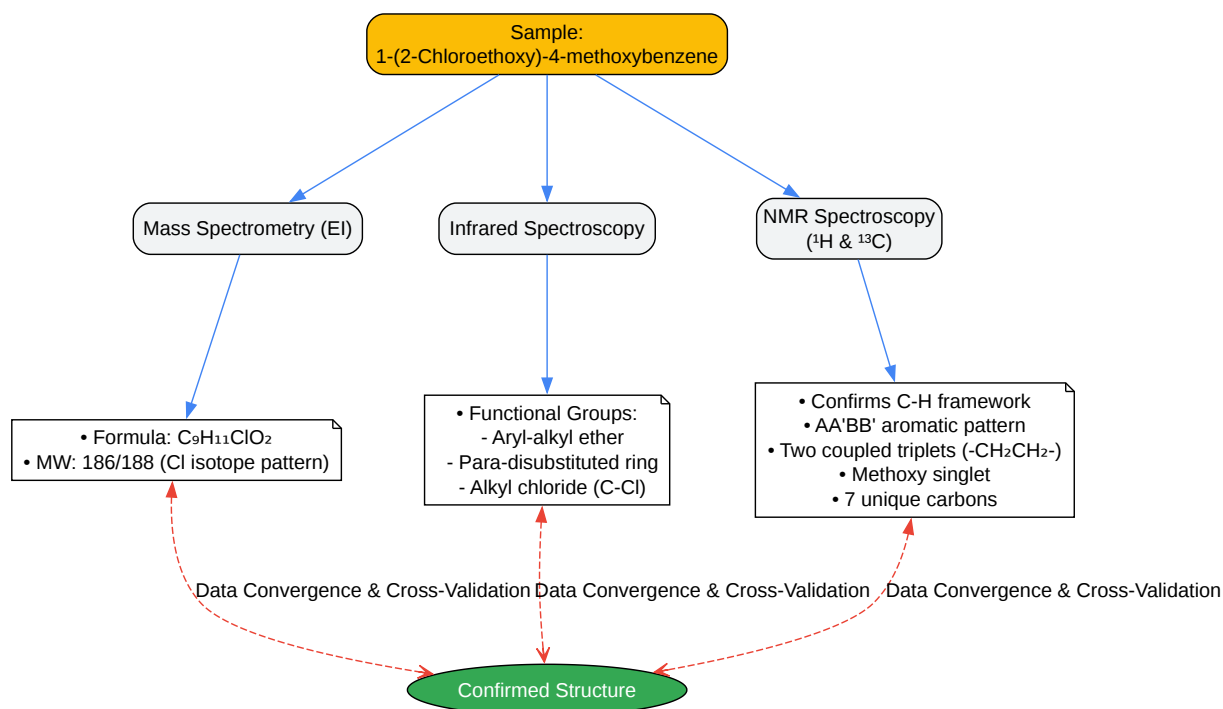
Sample:
1-(2-Chloroethoxy)-4-methoxybenzene

Mass Spectrometry (EI)

Infrared Spectroscopy

NMR Spectroscopy
($^1$H & $^{13}$C)

• Formula: $C_9H_{11}ClO_2$
• MW: 186/188 (Cl isotope pattern)

• Functional Groups:
- Aryl-alkyl ether
- Para-disubstituted ring
- Alkyl chloride (C-Cl)

• Confirms C-H framework
• AA'BB' aromatic pattern
• Two coupled triplets ($-CH_2CH_2-$)
• Methoxy singlet
• 7 unique carbons

Data Convergence & Cross-Validation

Data Convergence & Cross-Validation

Data Convergence & Cross-Validation

Confirmed Structure